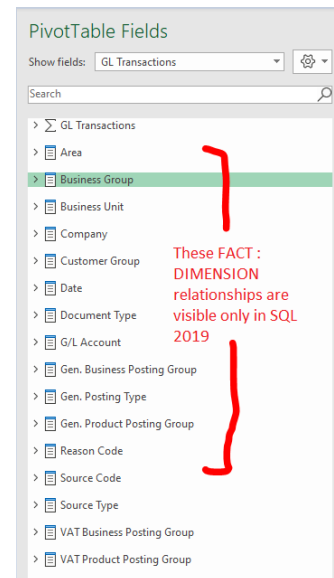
PivotTable Fields

Show fields: GL Transactions

Search

$\sum$ GL Transactions

Area

Business Group

Business Unit

Company

Customer Group

Date

Document Type

G/L Account

Gen. Business Posting Group

Gen. Posting Type

Gen. Product Posting Group

Reason Code

Source Code

Source Type

VAT Business Posting Group

VAT Product Posting Group

These FACT : DIMENSION relationships are visible only in SQL 2019